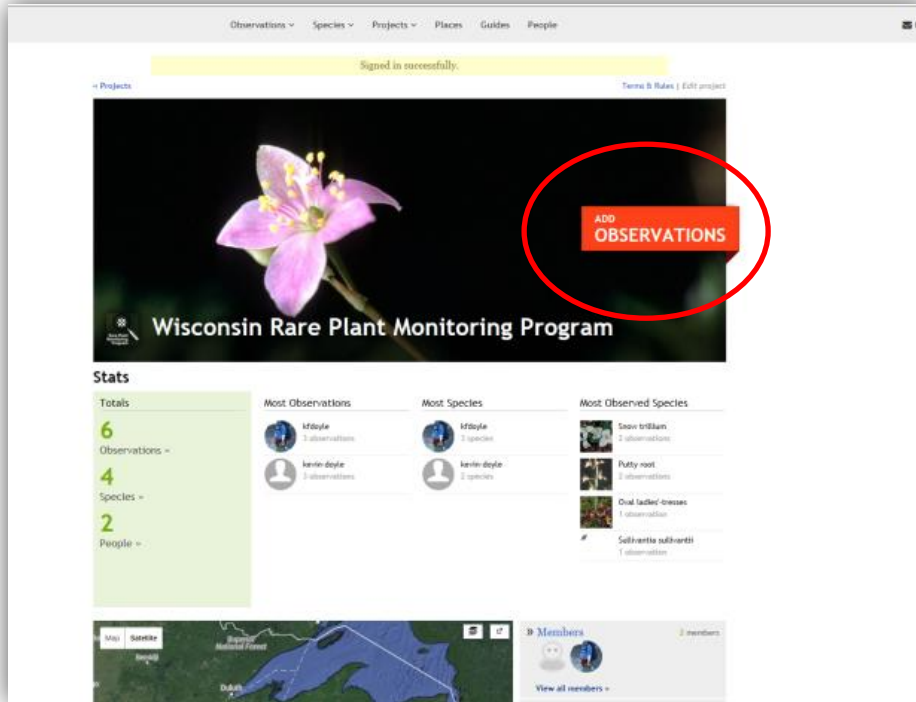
Observations ⌄ Species ⌄ Projects ⌄ Places Guides People

Signed in successfully.

« Projects

Terms & Rules | Edit project

ADD
OBSERVATIONS

Wisconsin Rare Plant Monitoring Program

Stats

Totals

6
Observations »

4
Species »

2
People »

Most Observations

kfdoyle
3 observations

kevin doyle
3 observations

Most Species

kfdoyle
3 species

kevin doyle
2 species

Most Observed Species

Snow trillium
2 observations

Putty root
2 observations

Oval ladies'-tresses
1 observation

Sullivantia sullivantii
1 observation

Map Satellite

Superior National Forest

Duluth

Members

2 members

View all members »